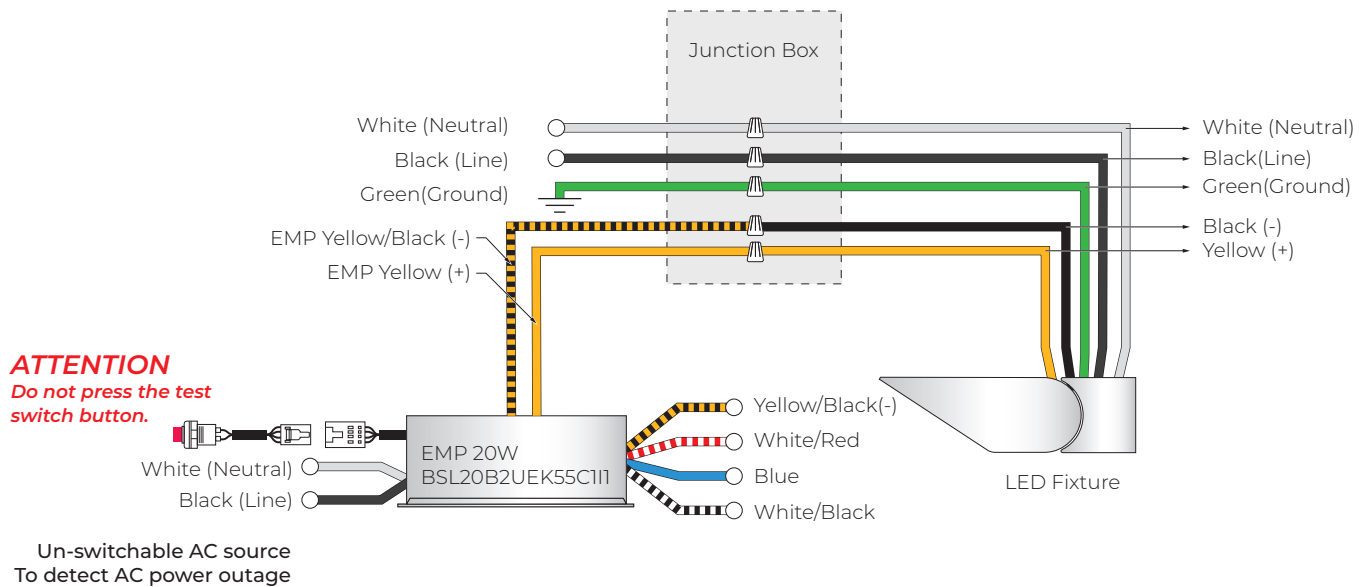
Junction Box

White (Neutral)
Black (Line)
Green(Ground)
EMP Yellow/Black (-)
EMP Yellow (+)

White (Neutral)
Black(Line)
Green(Ground)
Black (-)
Yellow (+)

ATTENTION
Do not press the test switch button.

White (Neutral)
Black (Line)

EMP 20W
BSL20B2UEK55C1I1

Yellow/Black(-)
White/Red
Blue
White/Black

LED Fixture

Un-switchable AC source
To detect AC power outage